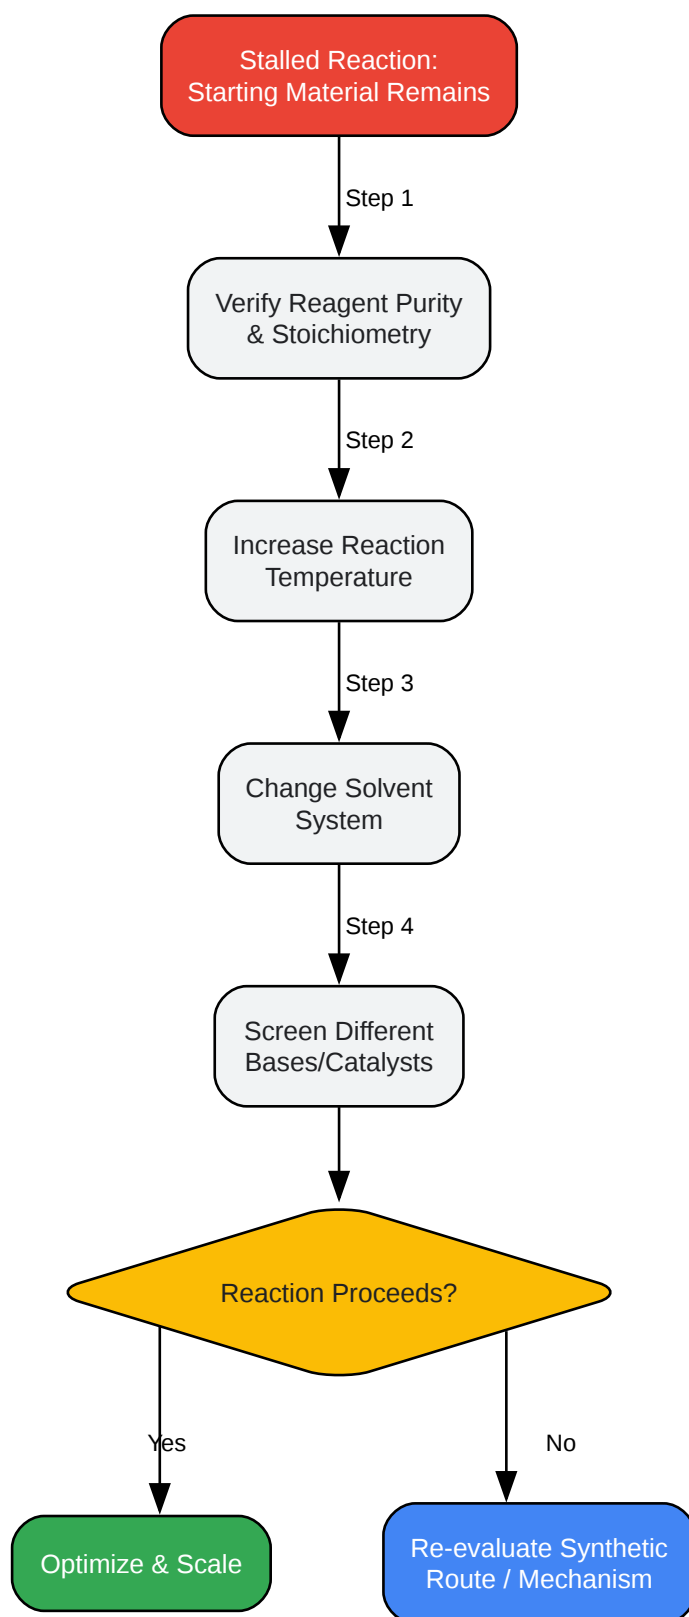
Stalled Reaction:
Starting Material Remains

Step 1

Verify Reagent Purity
& Stoichiometry

Step 2

Increase Reaction
Temperature

Step 3

Change Solvent
System

Step 4

Screen Different
Bases/Catalysts

Reaction Proceeds?

Yes

No

Optimize & Scale

Re-evaluate Synthetic
Route / Mechanism